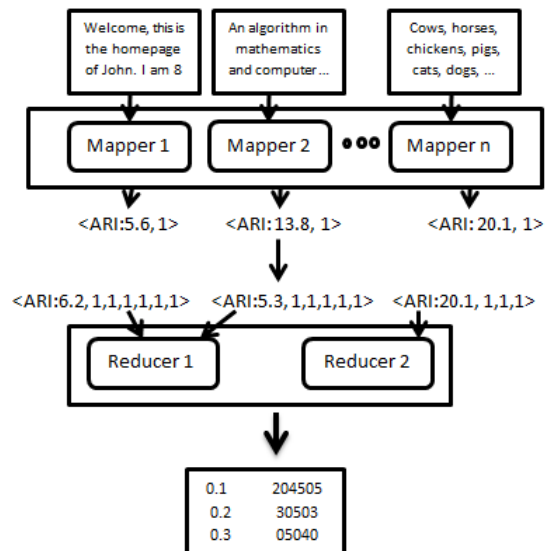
Welcome, this is the homepage of John. I am 8

An algorithm in mathematics and computer ...

Cows, horses, chickens, pigs, cats, dogs, ...

Mapper 1

Mapper 2

Mapper n

<ARI:5.6, 1>

<ARI: 13.8, 1>

<ARI: 20.1, 1>

<ARI:6.2, 1,1,1,1,1,1>

<ARI:5.3, 1,1,1,1,1>

<ARI:20.1, 1,1,1>

Reducer 1

Reducer 2

| 0.1 | 204505 |
|---|---|
| 0.2 | 30503 |
| 0.3 | 05040 |